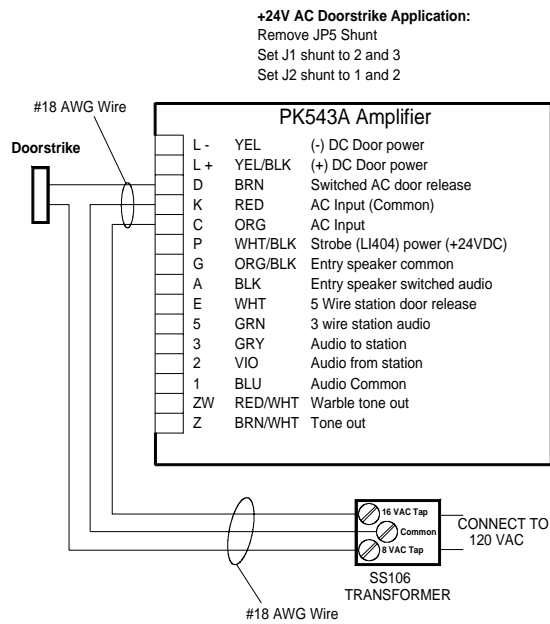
**+24V AC Doorstrike Application:**
Remove JP5 Shunt
Set J1 shunt to 2 and 3
Set J2 shunt to 1 and 2

#18 AWG Wire

**Doorstrike**

PK543A Amplifier

| | | |
|---|---|---|
| L - | YEL | (-) DC Door power |
| L + | YEL/BLK | (+) DC Door power |
| D | BRN | Switched AC door release |
| K | RED | AC Input (Common) |
| C | ORG | AC Input |
| P | WHT/BLK | Strobe (LI404) power (+24VDC) |
| G | ORG/BLK | Entry speaker common |
| A | BLK | Entry speaker switched audio |
| E | WHT | 5 Wire station door release |
| 5 | GRN | 3 wire station audio |
| 3 | GRY | Audio to station |
| 2 | VIO | Audio from station |
| 1 | BLU | Audio Common |
| ZW | RED/WHT | Warble tone out |
| Z | BRN/WHT | Tone out |

16 VAC Tap
Common
8 VAC Tap

CONNECT TO 120 VAC

SS106 TRANSFORMER

#18 AWG Wire